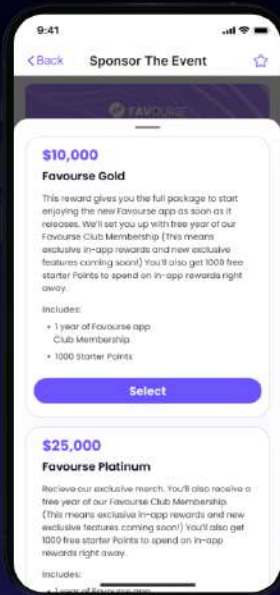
9:41

< Back Sponsor The Event

FAVOURSE

$10,000

Favourse Gold

This reward gives you the full package to start enjoying the new Favourse app as soon as it releases. We'll set you up with free year of our Favourse Club Membership (This means exclusive in-app rewards and new exclusive features coming soon!) You'll also get 1000 free starter Points to spend on in-app rewards right away.

Includes:

• 1 year of Favourse app Club Membership
• 1000 Starter Points

Select

$25,000

Favourse Platinum

Recieve our exclusive merch. You'll also receive a free year of our Favourse Club Membership. (This means exclusive in-app rewards and new exclusive features coming soon!) You'll also get 1000 free starter Points to spend on in-app rewards right away.

Includes:

• 1 year of Favourse app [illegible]